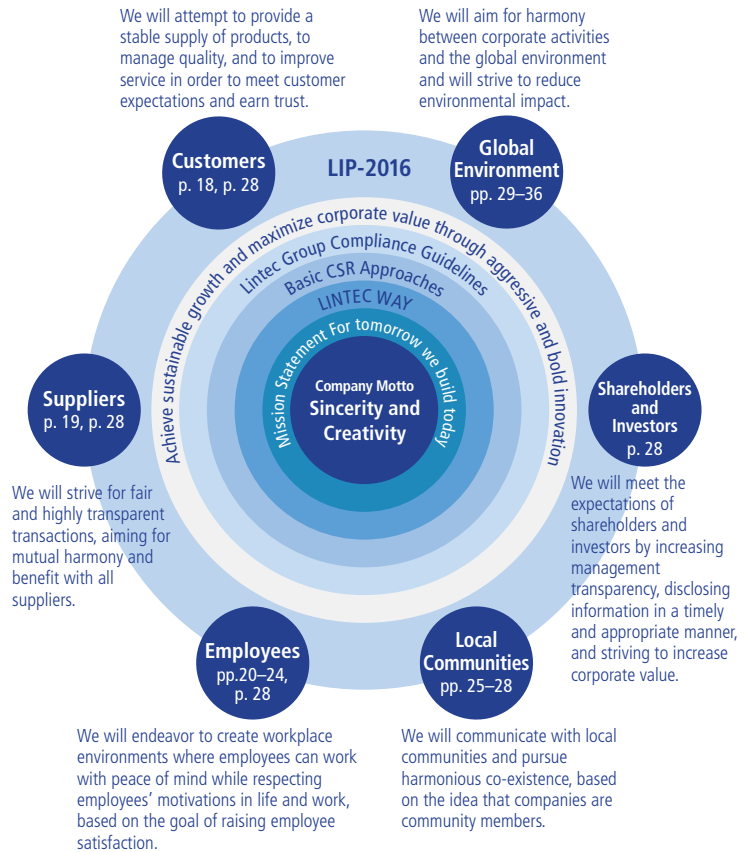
We will attempt to provide a stable supply of products, to manage quality, and to improve service in order to meet customer expectations and earn trust.

We will aim for harmony between corporate activities and the global environment and will strive to reduce environmental impact.

Customers
p. 18, p. 28

LIP-2016

Global Environment
pp. 29–36

Achieve sustainable growth and maximize corporate value through aggressive and bold innovation

Lintec Group Compliance Guidelines

Basic CSR Approaches

LINTEC WAY

Mission Statement For tomorrow we build today

Company Motto
Sincerity and Creativity

Suppliers
p. 19, p. 28

Shareholders and Investors
p. 28

We will strive for fair and highly transparent transactions, aiming for mutual harmony and benefit with all suppliers.

We will meet the expectations of shareholders and investors by increasing management transparency, disclosing information in a timely and appropriate manner, and striving to increase corporate value.

Employees
pp.20–24, p. 28

Local Communities
pp. 25–28

We will endeavor to create workplace environments where employees can work with peace of mind while respecting employees' motivations in life and work, based on the goal of raising employee satisfaction.

We will communicate with local communities and pursue harmonious co-existence, based on the idea that companies are community members.